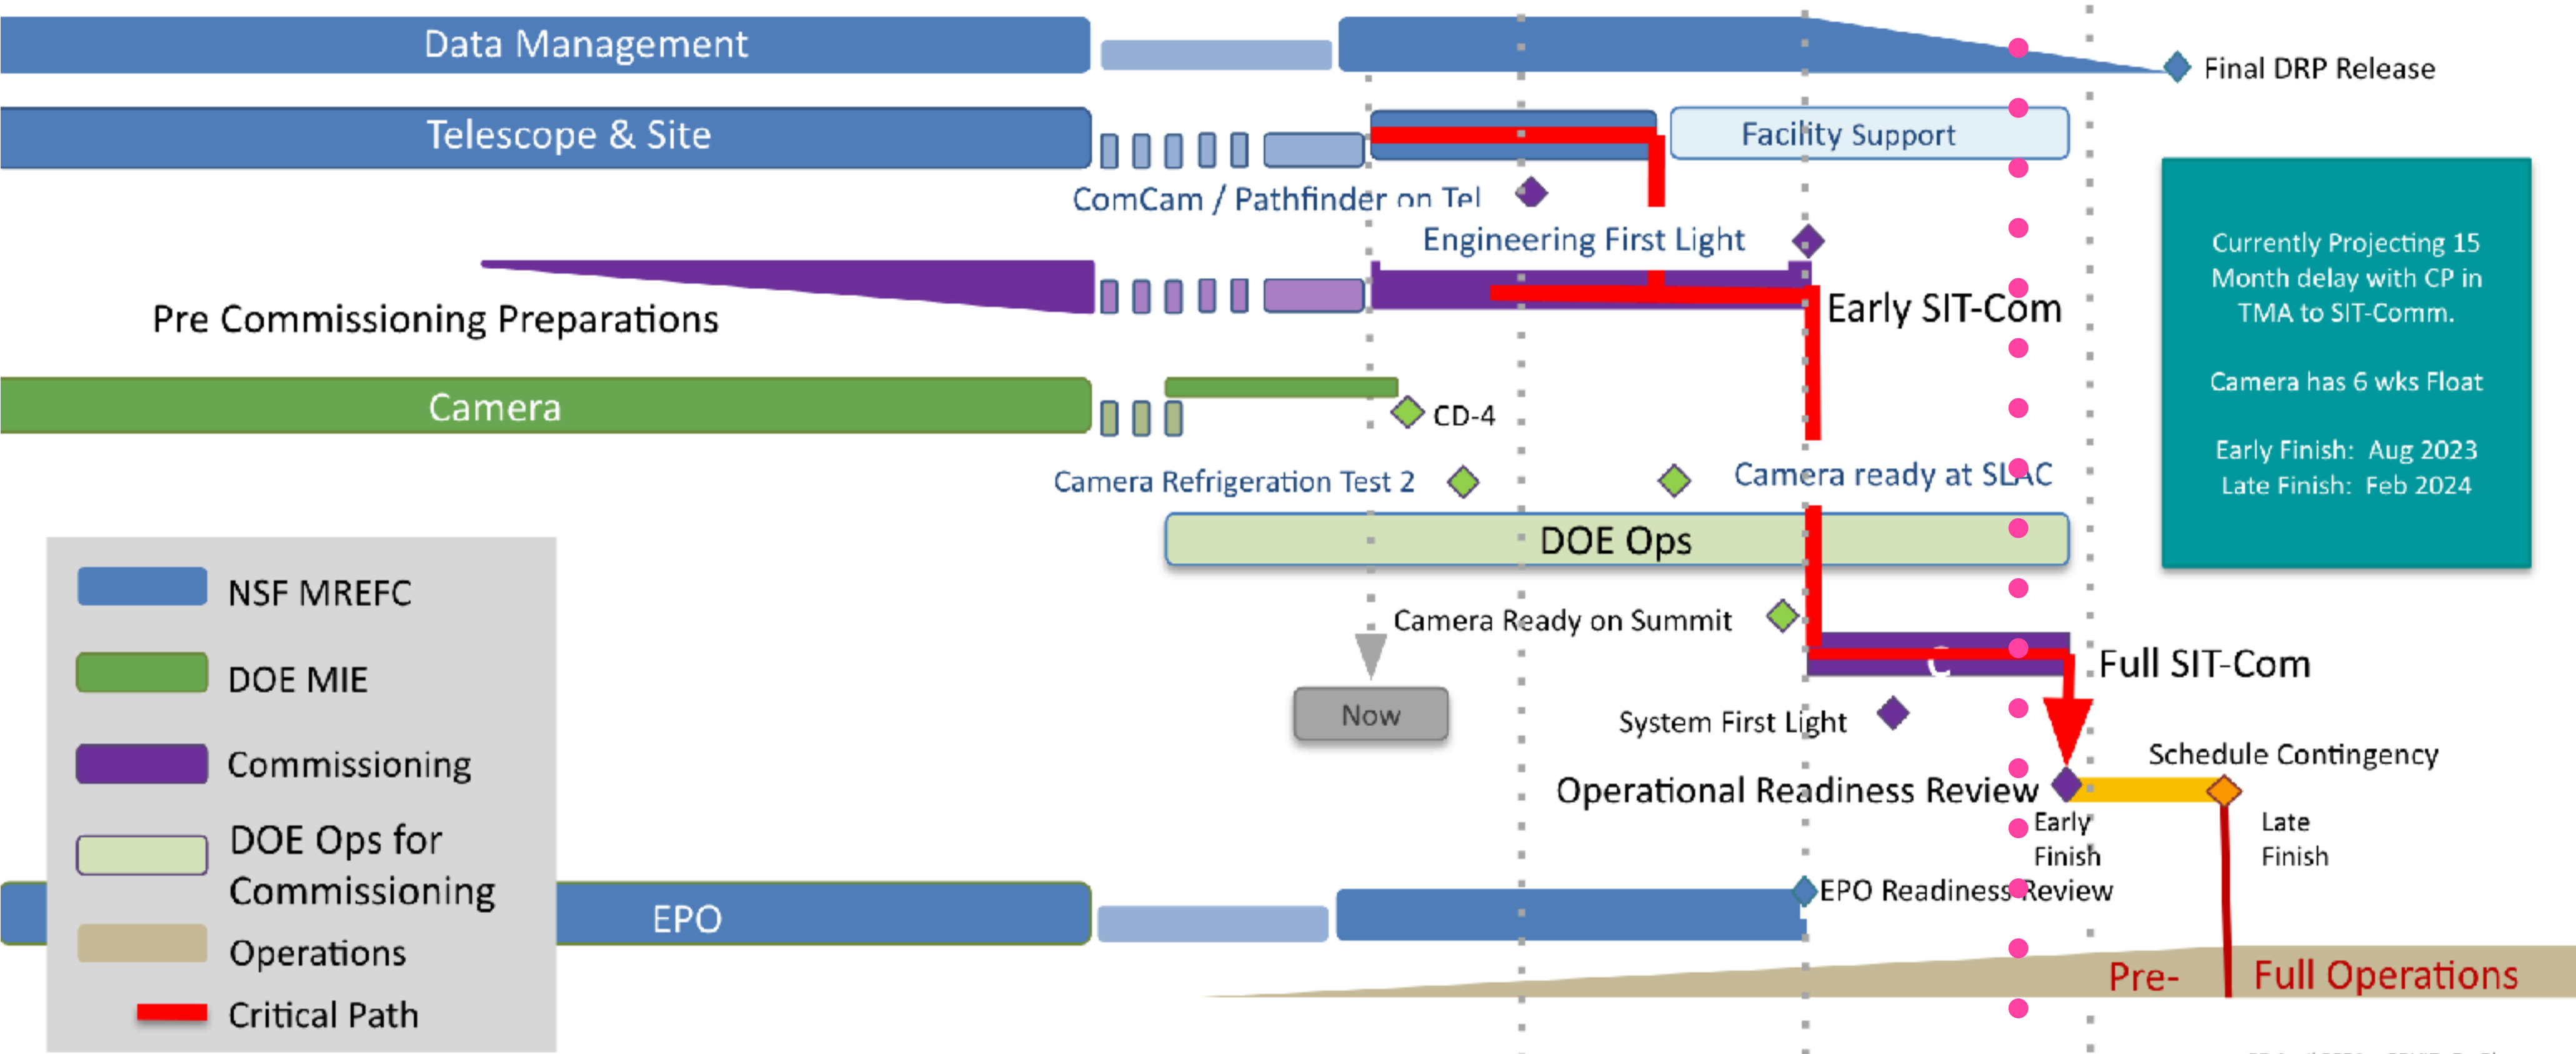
Data Management

Final DRP Release

Telescope & Site

Facility Support

ComCam / Pathfinder on Tel

Engineering First Light

Pre Commissioning Preparations

Early SIT-Com

Currently Projecting 15 Month delay with CP in TMA to SIT-Comm.

Camera has 6 wks Float

Early Finish: Aug 2023
Late Finish: Feb 2024

Camera

CD-4

Camera Refrigeration Test 2

Camera ready at SLAC

DOE Ops

Camera Ready on Summit

Full SIT-Com

Now

System First Light

Schedule Contingency

Operational Readiness Review

Early Finish

Late Finish

EPO

EPO Readiness Review

Pre-

Full Operations

NSF MREFC

DOE MIE

Commissioning

DOE Ops for Commissioning

Operations

Critical Path